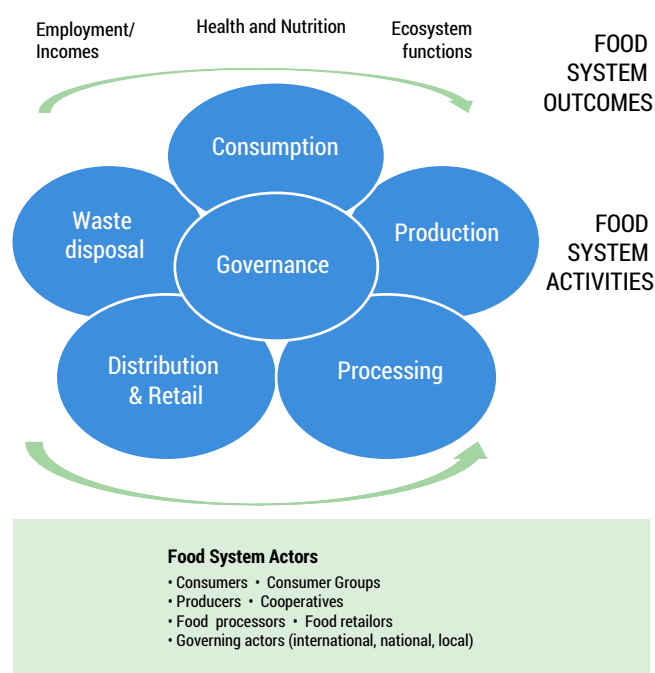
Employment/ Incomes

Health and Nutrition

Ecosystem functions

FOOD SYSTEM OUTCOMES

Consumption

Waste disposal

Governance

Production

FOOD SYSTEM ACTIVITIES

Distribution & Retail

Processing

Food System Actors
• Consumers • Consumer Groups
• Producers • Cooperatives
• Food processors • Food retailors
• Governing actors (international, national, local)